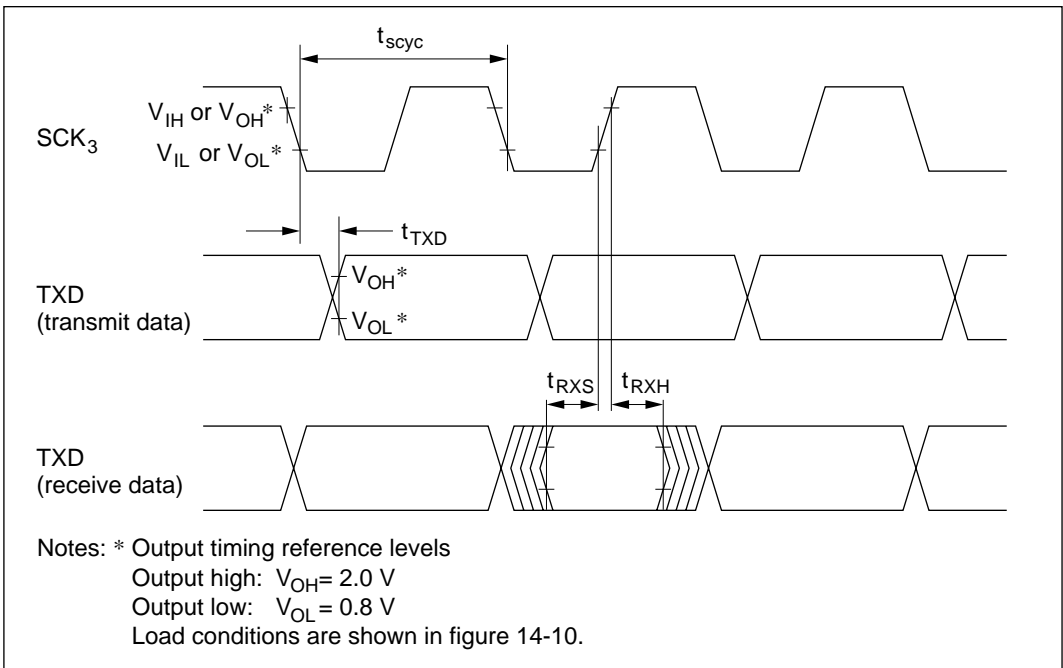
$t_{scyc}$

$V_{IH}$ or $V_{OH}$*

SCK$_3$

$V_{IL}$ or $V_{OL}$*

$t_{TXD}$

$V_{OH}$*

TXD (transmit data)

$V_{OL}$*

$t_{RXS}$ $t_{RXH}$

TXD (receive data)

Notes: * Output timing reference levels
Output high: $V_{OH}$= 2.0 V
Output low: $V_{OL}$= 0.8 V
Load conditions are shown in figure 14-10.